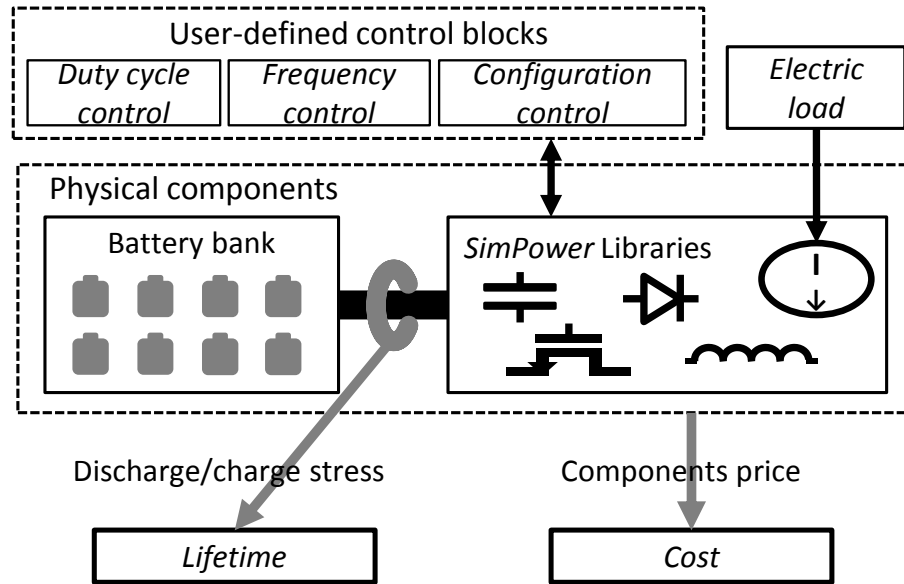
User-defined control blocks

Duty cycle control

Frequency control

Configuration control

Electric load

Physical components

Battery bank

SimPower Libraries

Discharge/charge stress

Components price

Lifetime

Cost